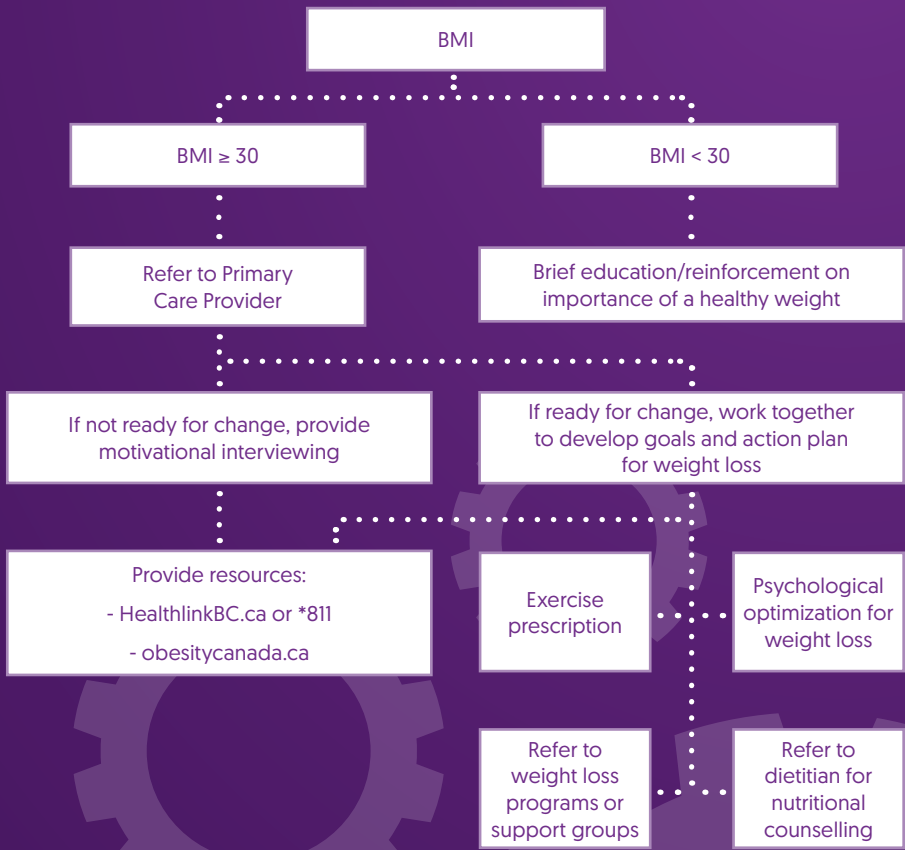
BMI

BMI $\geq$ 30

BMI < 30

Refer to Primary Care Provider

Brief education/reinforcement on importance of a healthy weight

If not ready for change, provide motivational interviewing

If ready for change, work together to develop goals and action plan for weight loss

Provide resources:

- HealthlinkBC.ca or *811

- obesitycanada.ca

Exercise prescription

Psychological optimization for weight loss

Refer to weight loss programs or support groups

Refer to dietitian for nutritional counselling